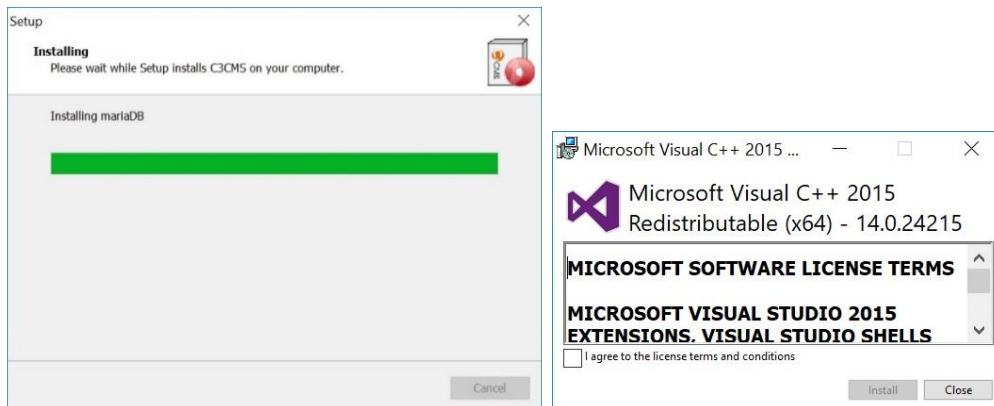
Setup

Installing
Please wait while Setup installs C3CMS on your computer.

Installing mariaDB

Cancel

Microsoft Visual C++ 2015 ...

Microsoft Visual C++ 2015 Redistributable (x64) - 14.0.24215

MICROSOFT SOFTWARE LICENSE TERMS

MICROSOFT VISUAL STUDIO 2015 EXTENSIONS, VISUAL STUDIO SHELLS

I agree to the license terms and conditions

Install Close